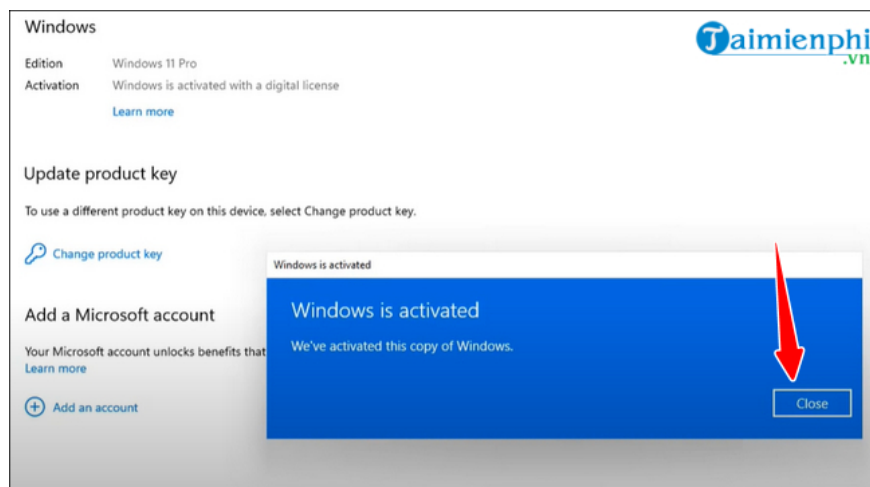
Windows

Edition Windows 11 Pro
Activation Windows is activated with a digital license

Learn more

Taimienphi.vn

Update product key

To use a different product key on this device, select Change product key.

Change product key

Add a Microsoft account

Your Microsoft account unlocks benefits that
Learn more

Add an account

Windows is activated

Windows is activated

We've activated this copy of Windows.

Close